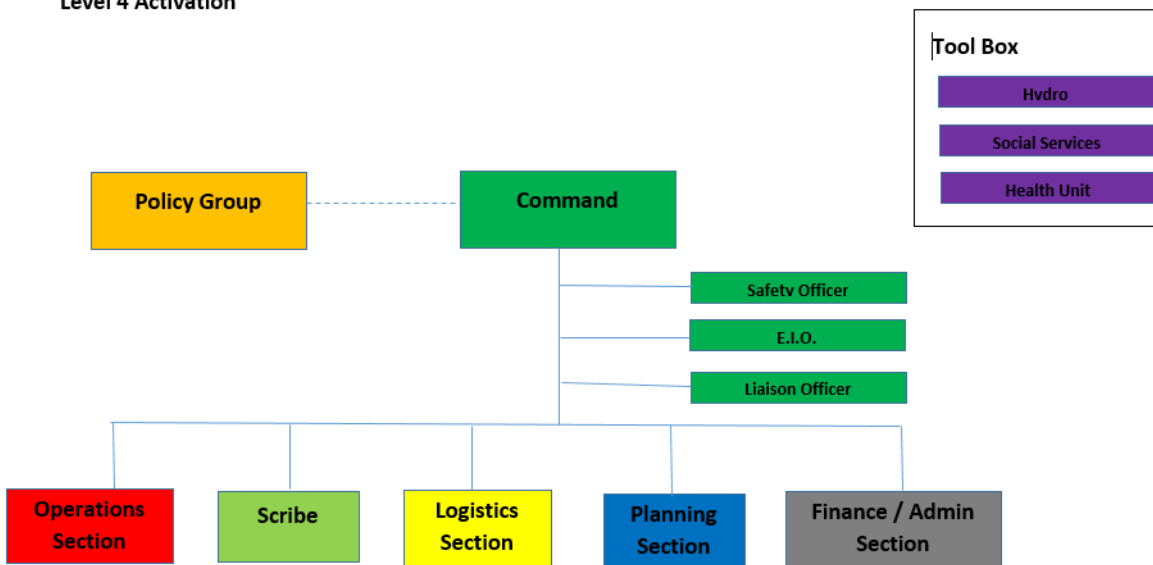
Level 4 Activation

Tool Box

Hydro

Social Services

Health Unit

Policy Group

Command

Safety Officer

E.I.O.

Liaison Officer

Operations Section

Scribe

Logistics Section

Planning Section

Finance / Admin Section